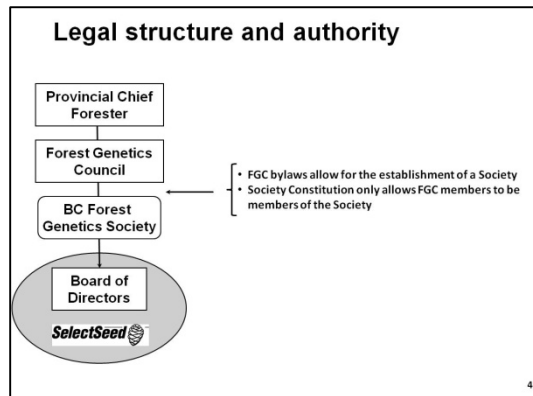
Legal structure and authority

Provincial Chief Forester

Forest Genetics Council

BC Forest Genetics Society

Board of Directors

SelectSeed

• FGC bylaws allow for the establishment of a Society
• Society Constitution only allows FGC members to be members of the Society

4